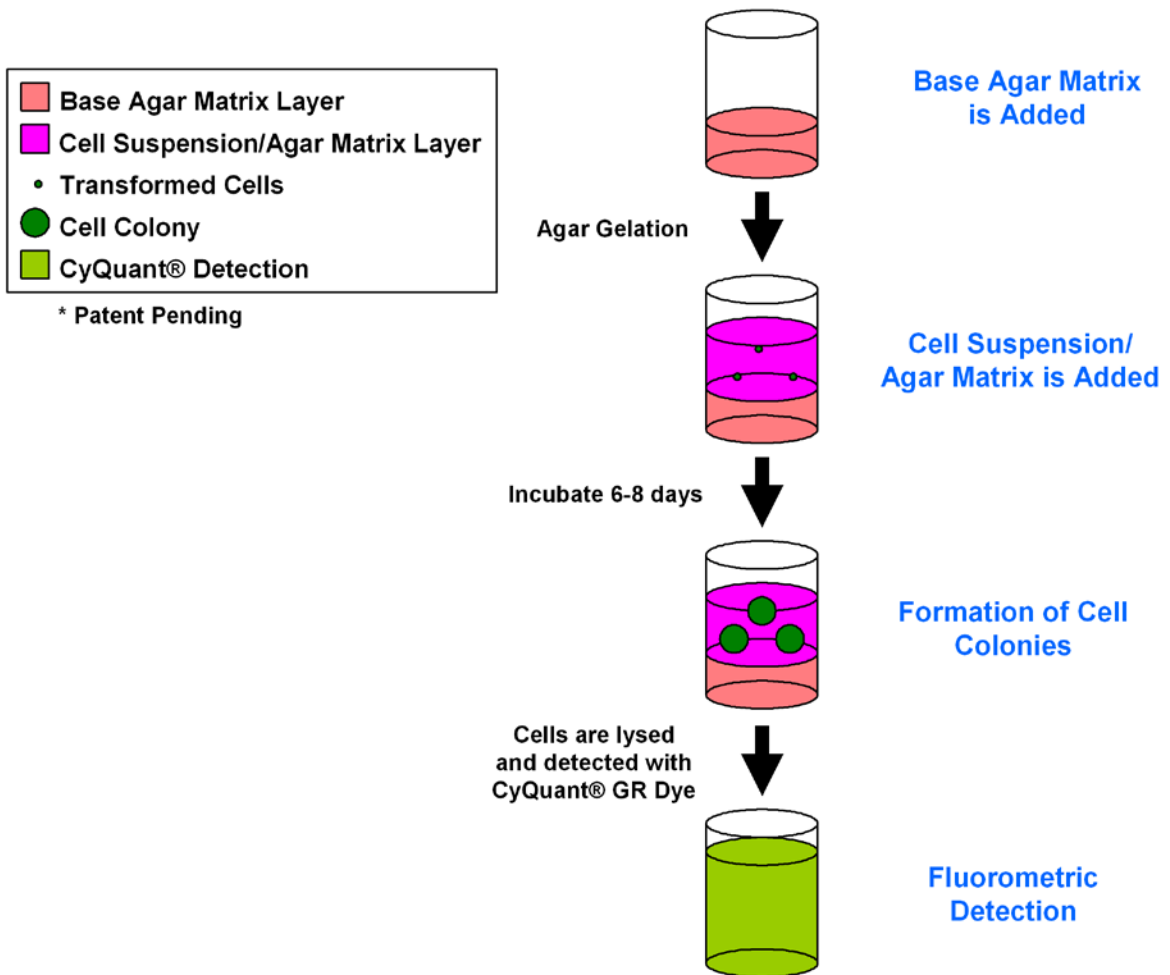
Base Agar Matrix Layer
Cell Suspension/Agar Matrix Layer
Transformed Cells
Cell Colony
CyQuant® Detection

* Patent Pending

Base Agar Matrix is Added

Agar Gelation

Cell Suspension/ Agar Matrix is Added

Incubate 6-8 days

Formation of Cell Colonies

Cells are lysed and detected with CyQuant® GR Dye

Fluorometric Detection